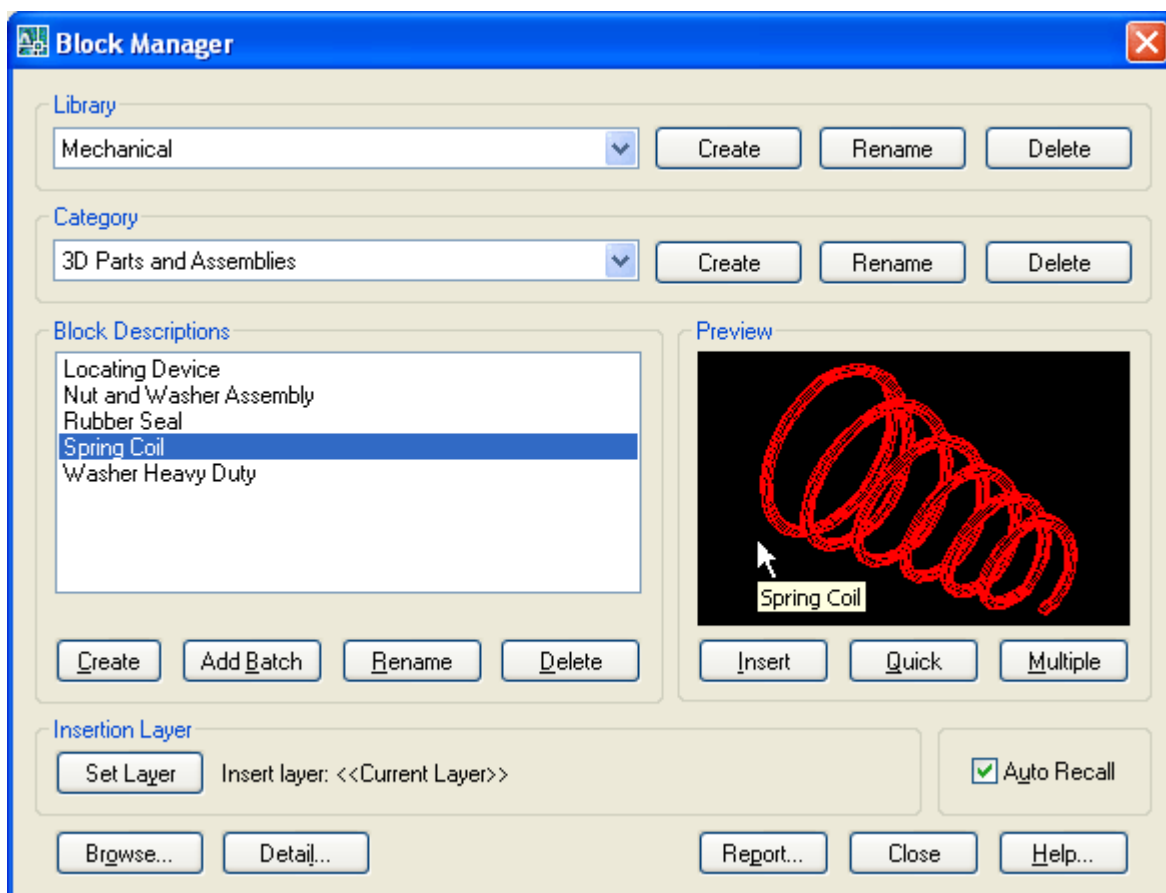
Block Manager

Library
Mechanical
Create
Rename
Delete

Category
3D Parts and Assemblies
Create
Rename
Delete

Block Descriptions
Locating Device
Nut and Washer Assembly
Rubber Seal
Spring Coil
Washer Heavy Duty

Create
Add Batch
Rename
Delete

Preview
Spring Coil

Insert
Quick
Multiple

Insertion Layer
Set Layer
Insert layer: <<Current Layer>>

Auto Recall

Browse...
Detail...
Report...
Close
Help...